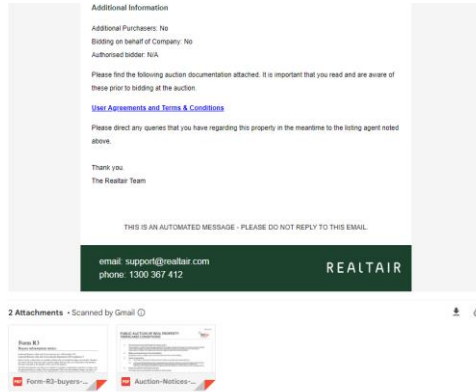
Additional Information

Additional Purchasers: No
Bidding on behalf of Company: No
Authorised bidder: N/A

Please find the following auction documentation attached. It is important that you read and are aware of these prior to bidding at the auction.

User Agreements and Terms & Conditions

Please direct any queries that you have regarding this property in the meantime to the listing agent noted above.

Thank you.
The Realtair Team

THIS IS AN AUTOMATED MESSAGE - PLEASE DO NOT REPLY TO THIS EMAIL.

email: support@realtair.com
phone: 1300 367 412

REALTAIR

2 Attachments • Scanned by Gmail ⓘ

Form R3
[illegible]

PUBLIC AUCTION OF REAL PROPERTY TERMS AND CONDITIONS
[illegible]

Form-R3-buyers-...

Auction-Notices-...